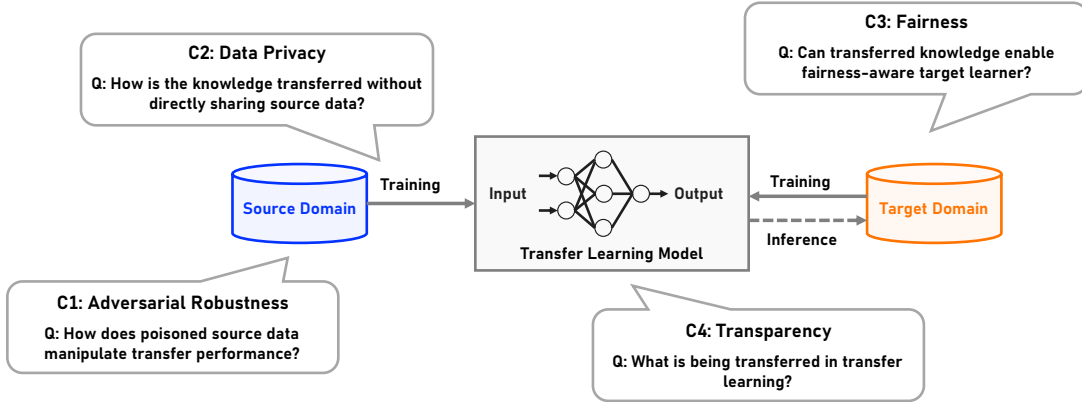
C2: Data Privacy

Q: How is the knowledge transferred without directly sharing source data?

C3: Fairness

Q: Can transferred knowledge enable fairness-aware target learner?

Source Domain

Training

Input

Output

Training

Target Domain

Inference

Transfer Learning Model

C1: Adversarial Robustness

Q: How does poisoned source data manipulate transfer performance?

C4: Transparency

Q: What is being transferred in transfer learning?